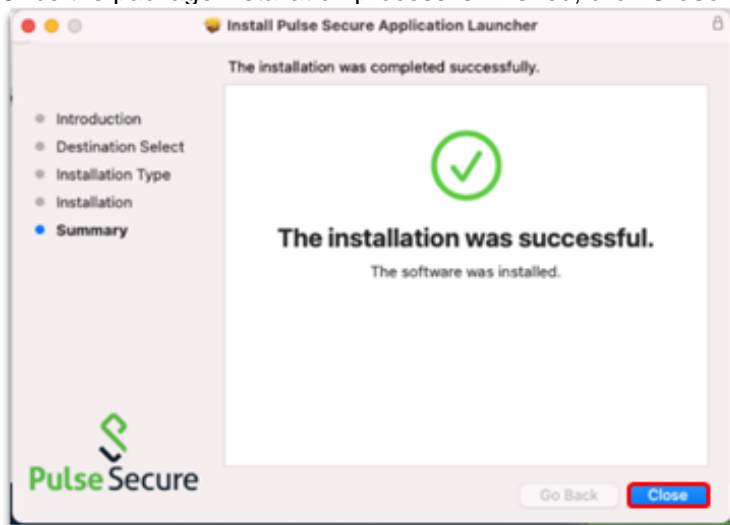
Install Pulse Secure Application Launcher

The installation was completed successfully.

Introduction
Destination Select
Installation Type
Installation
Summary

The installation was successful.

The software was installed.

Pulse Secure

Go Back
Close